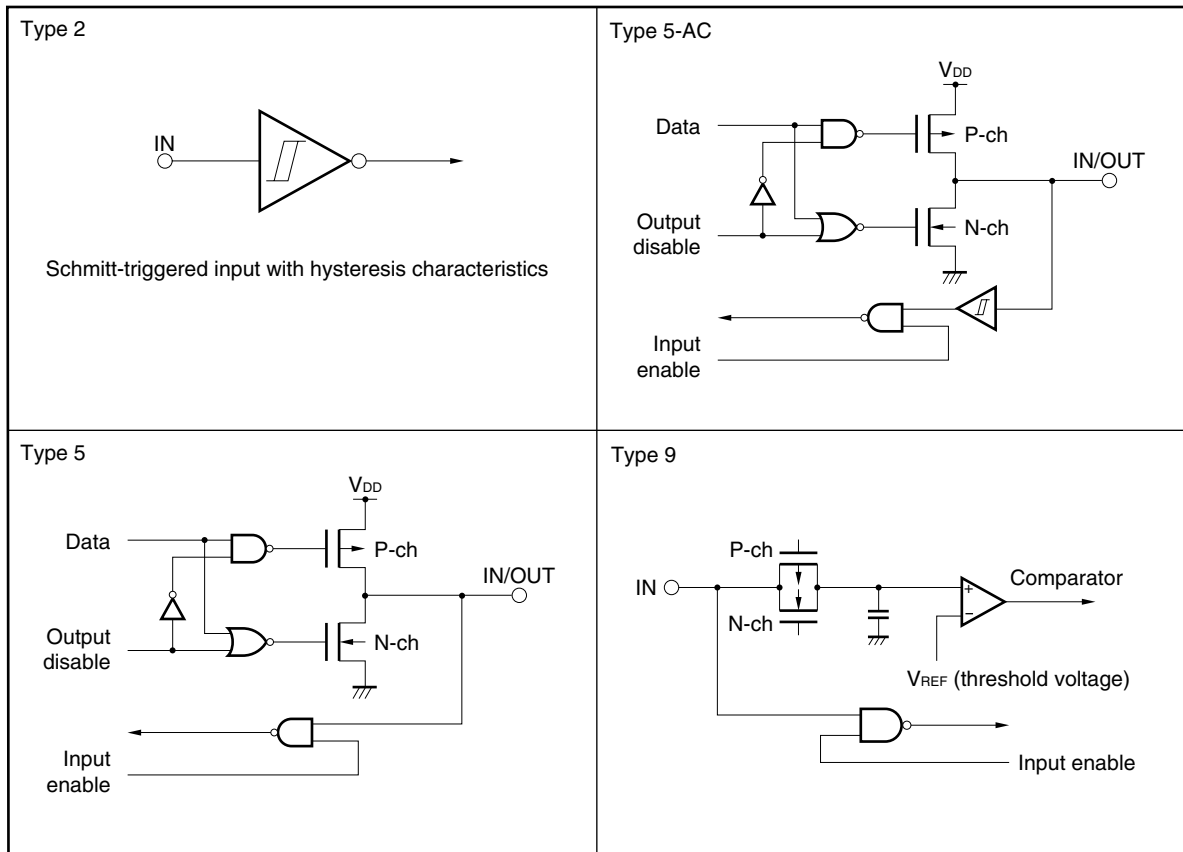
Type 2

IN

Schmitt-triggered input with hysteresis characteristics

Type 5-AC

$V_{DD}$

Data

P-ch

IN/OUT

Output disable

N-ch

Input enable

Type 5

$V_{DD}$

Data

P-ch

IN/OUT

Output disable

N-ch

Input enable

Type 9

P-ch

IN

N-ch

Comparator

+

−

$V_{REF}$ (threshold voltage)

Input enable